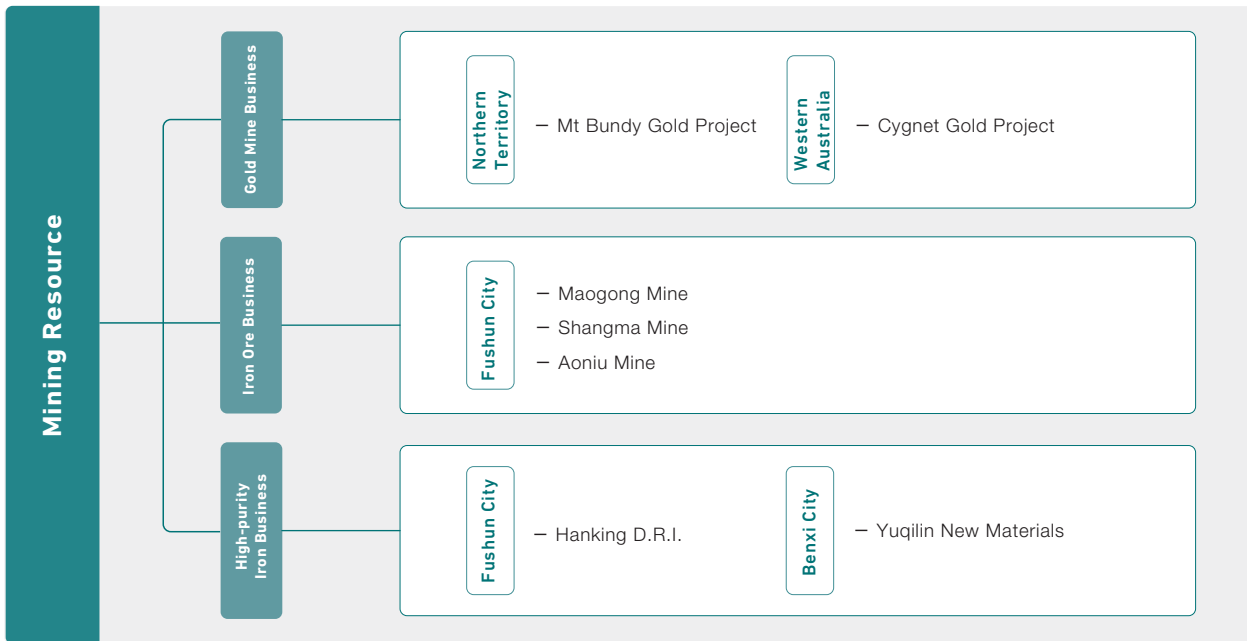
Mining Resource

Gold Mine Business

Northern Territory

– Mt Bundy Gold Project

Western Australia

– Cygnet Gold Project

Iron Ore Business

Fushun City

– Maogong Mine

– Shangma Mine

– Aoniu Mine

High-purity Iron Business

Fushun City

– Hanking D.R.I.

Benxi City

– Yuqilin New Materials